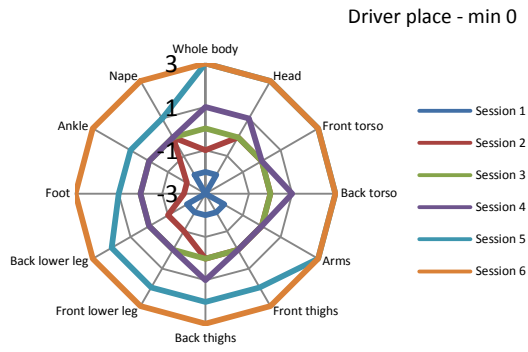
Driver place - min 0

Whole body
Head
Front torso
Back torso
Arms
Front thighs
Back thighs
Front lower leg
Back lower leg
Foot
Ankle
Nape

3
1
-1
-3

Session 1
Session 2
Session 3
Session 4
Session 5
Session 6